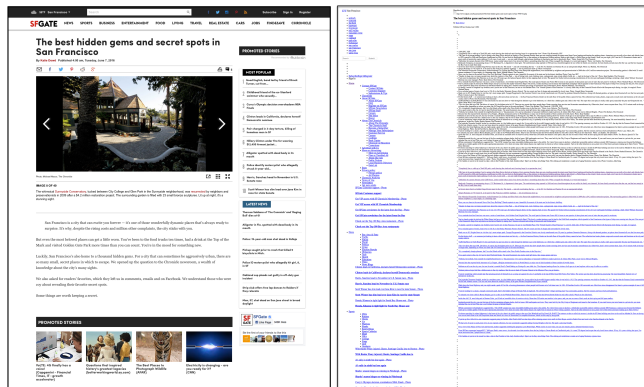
SFGATE NEWS SPORTS BUSINESS ENTERTAINMENT FOOD LIVING TRAVEL REAL ESTATE CARS JOBS FINDGAME CHRONICLE

The best hidden gems and secret spots in San Francisco

By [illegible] Published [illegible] June 7, 2016

PROMOTED STORIES

MOST POPULAR

IMAGE 1 OF 41

San Francisco is a city that can make you feel like it's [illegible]

But even the most beloved places can get a little worn. You've been to the foot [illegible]

Luckily, San Francisco's also home to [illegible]

We also asked for readers' favorites, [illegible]

Some things are worth keeping a secret.

LATEST NEWS

PROMOTED STORIES

The best hidden gems and secret spots in San Francisco

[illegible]